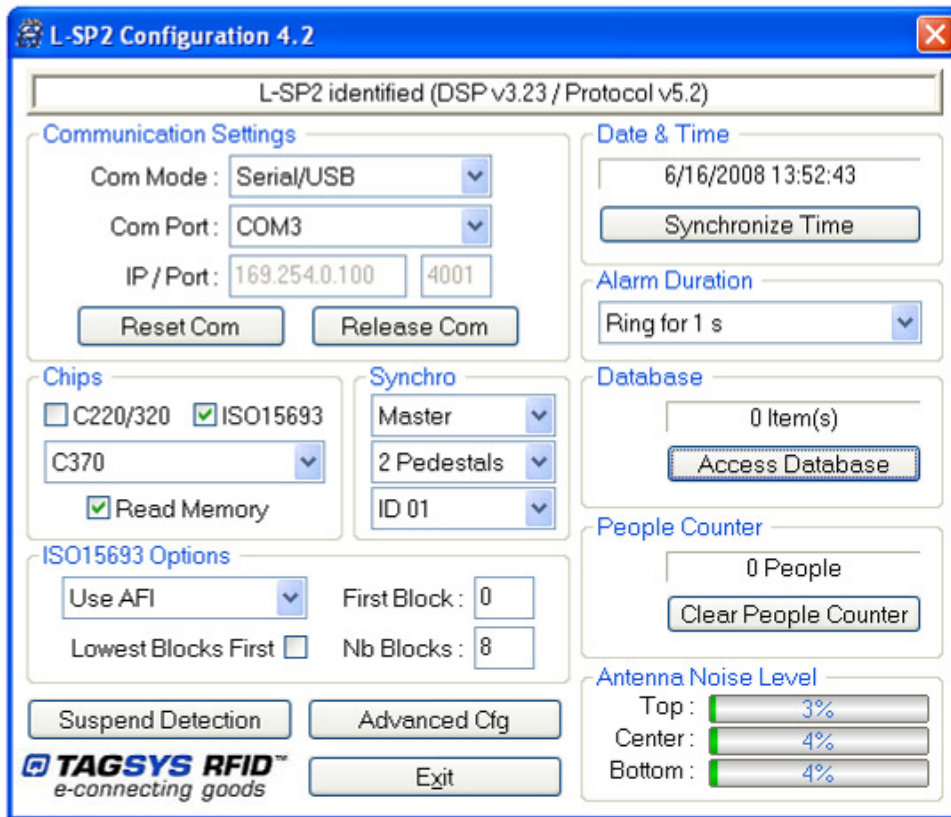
L-SP2 Configuration 4.2

L-SP2 identified (DSP v3.23 / Protocol v5.2)

Communication Settings
Com Mode : Serial/USB
Com Port : COM3
IP / Port : 169.254.0.100 4001
Reset Com
Release Com

Chips
C220/320
ISO15693
C370
Read Memory

Synchro
Master
2 Pedestals
ID 01

ISO15693 Options
Use AFI
First Block : 0
Lowest Blocks First
Nb Blocks : 8

Suspend Detection
Advanced Cfg
TAGSYS RFID™
e-connecting goods
Exit

Date & Time
6/16/2008 13:52:43
Synchronize Time

Alarm Duration
Ring for 1 s

Database
0 Item(s)
Access Database

People Counter
0 People
Clear People Counter

Antenna Noise Level
Top : 3%
Center : 4%
Bottom : 4%